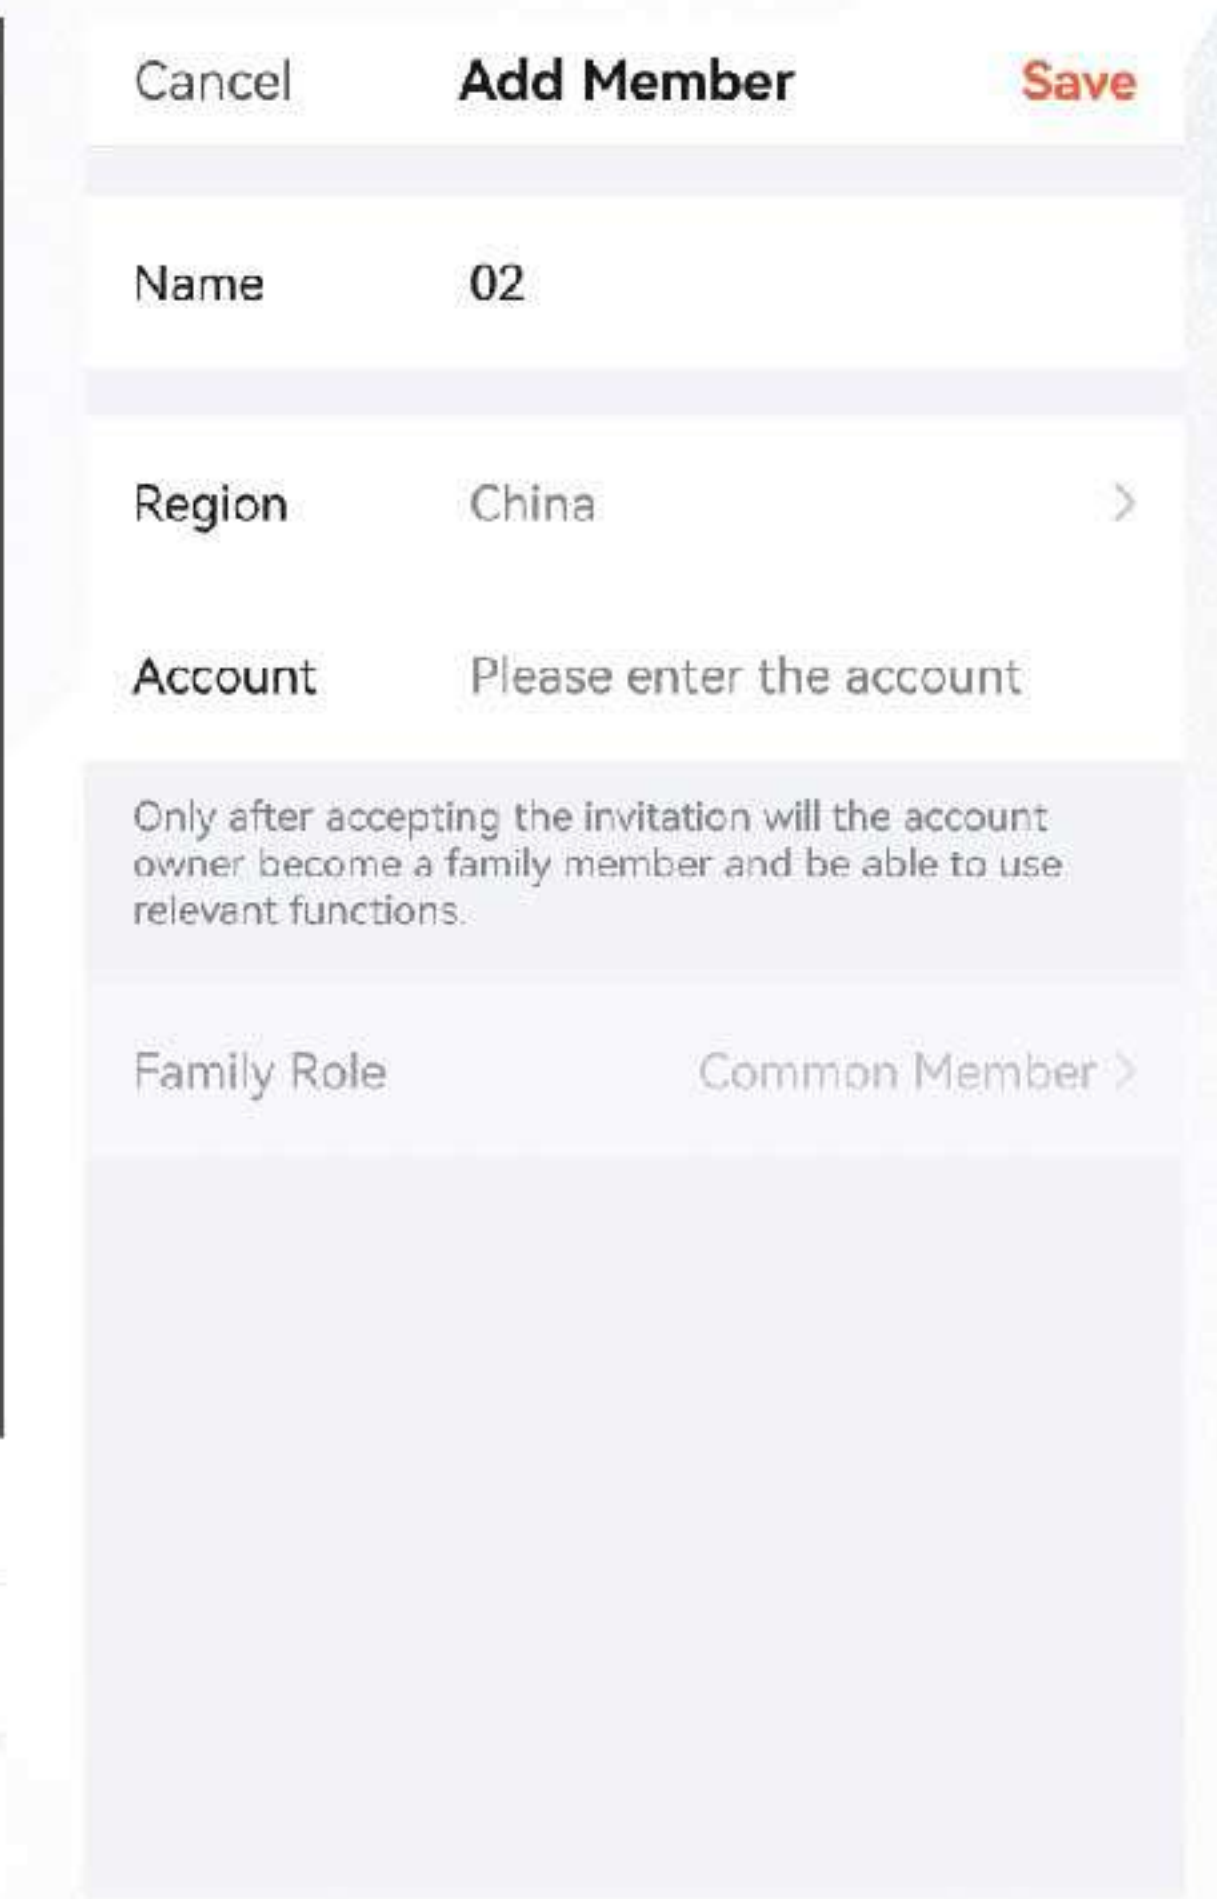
Cancel Add Member Save

Name 02

Region China

Account Please enter the account

Only after accepting the invitation will the account owner become a family member and be able to use relevant functions.

Family Role Common Member